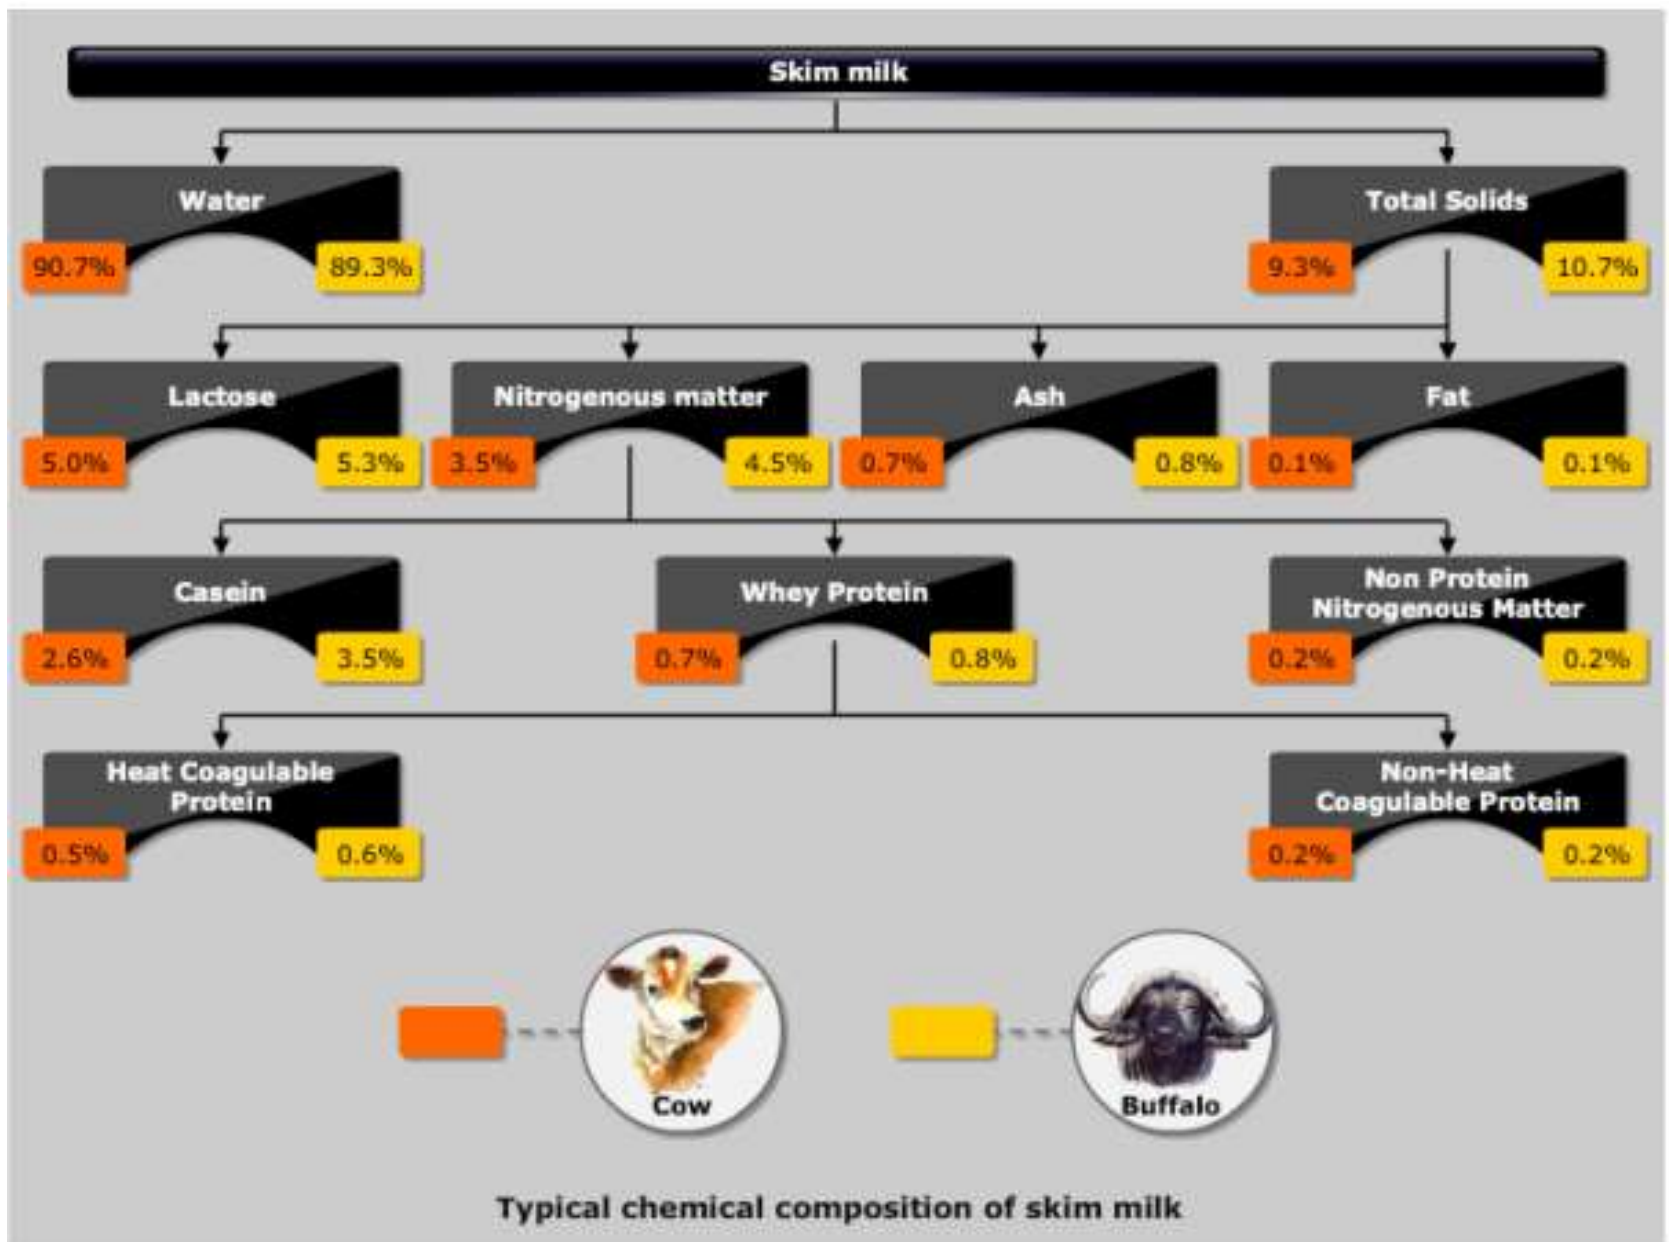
Skim milk

Water
90.7%
89.3%

Total Solids
9.3%
10.7%

Lactose
5.0%
5.3%

Nitrogenous matter
3.5%
4.5%

Ash
0.7%
0.8%

Fat
0.1%
0.1%

Casein
2.6%
3.5%

Whey Protein
0.7%
0.8%

Non Protein Nitrogenous Matter
0.2%
0.2%

Heat Coagulable Protein
0.5%
0.6%

Non-Heat Coagulable Protein
0.2%
0.2%

Cow

Buffalo

Typical chemical composition of skim milk